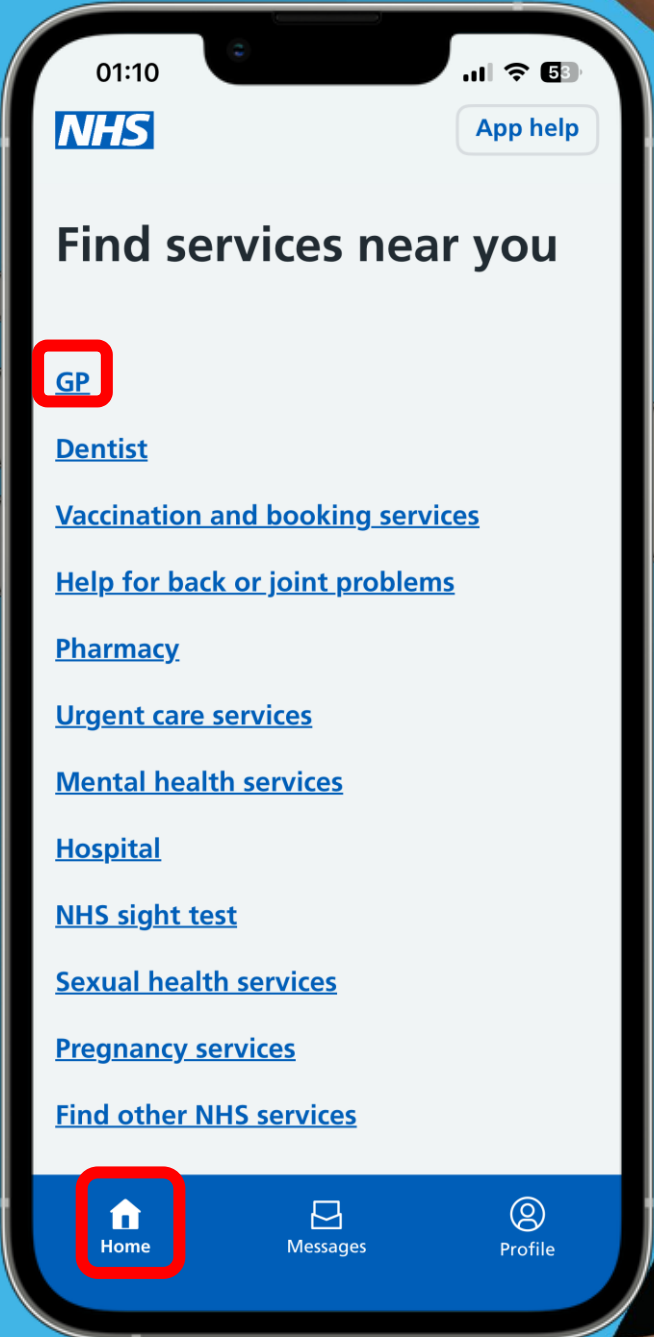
01:10

53

NHS

App help

Find services near you

GP

Dentist

Vaccination and booking services

Help for back or joint problems

Pharmacy

Urgent care services

Mental health services

Hospital

NHS sight test

Sexual health services

Pregnancy services

Find other NHS services

Home

Messages

Profile